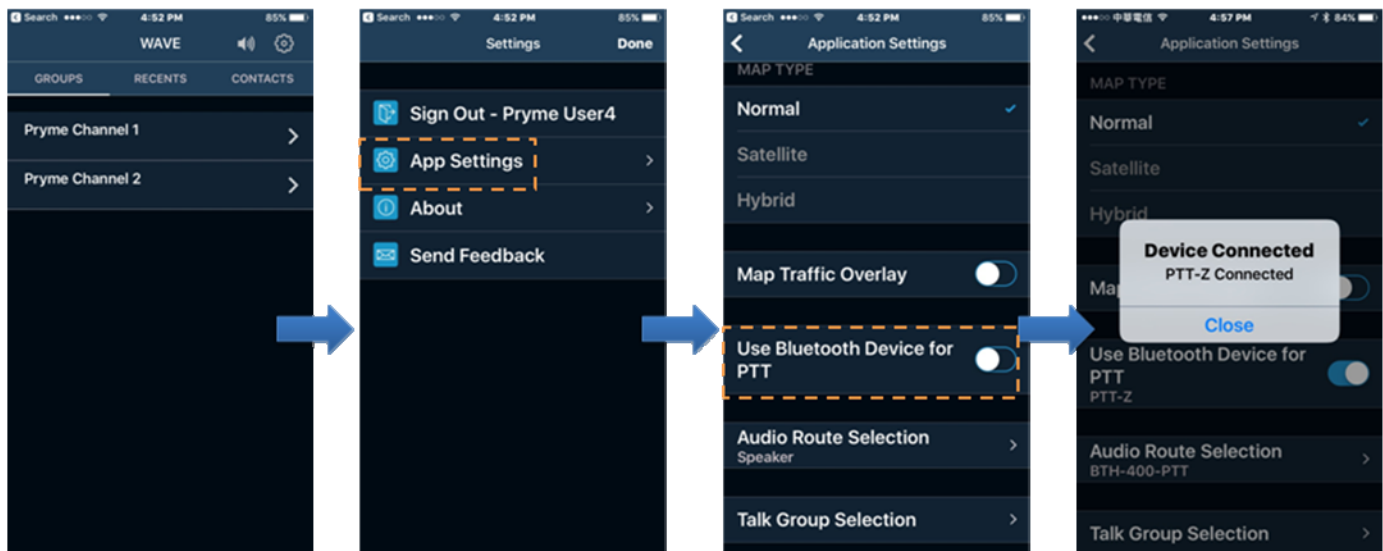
Search 4:52 PM 85%
WAVE
GROUPS RECENTS CONTACTS
Pryme Channel 1
Pryme Channel 2

Search 4:52 PM 85%
Settings Done
Sign Out - Pryme User4
App Settings
About
Send Feedback

Search 4:52 PM 85%
Application Settings
MAP TYPE
Normal
Satellite
Hybrid
Map Traffic Overlay
Use Bluetooth Device for PTT
Audio Route Selection
Speaker
Talk Group Selection

中華電信 4:57 PM 84%
Application Settings
MAP TYPE
Normal
Satellite
Hybrid
Map
Device Connected
PTT-Z Connected
Close
Use Bluetooth Device for PTT
PTT-Z
Audio Route Selection
BTH-400-PTT
Talk Group Selection